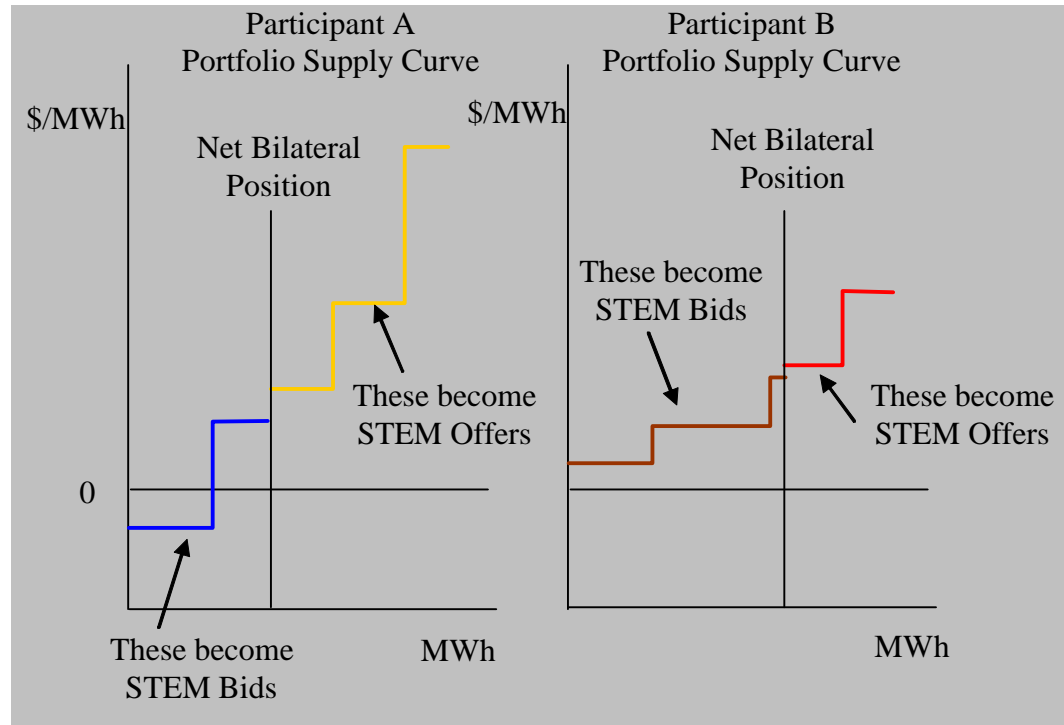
Participant A
Portfolio Supply Curve

$/MWh

Net Bilateral Position

These become STEM Offers

0

These become STEM Bids

MWh

Participant B
Portfolio Supply Curve

$/MWh

Net Bilateral Position

These become STEM Bids

These become STEM Offers

MWh